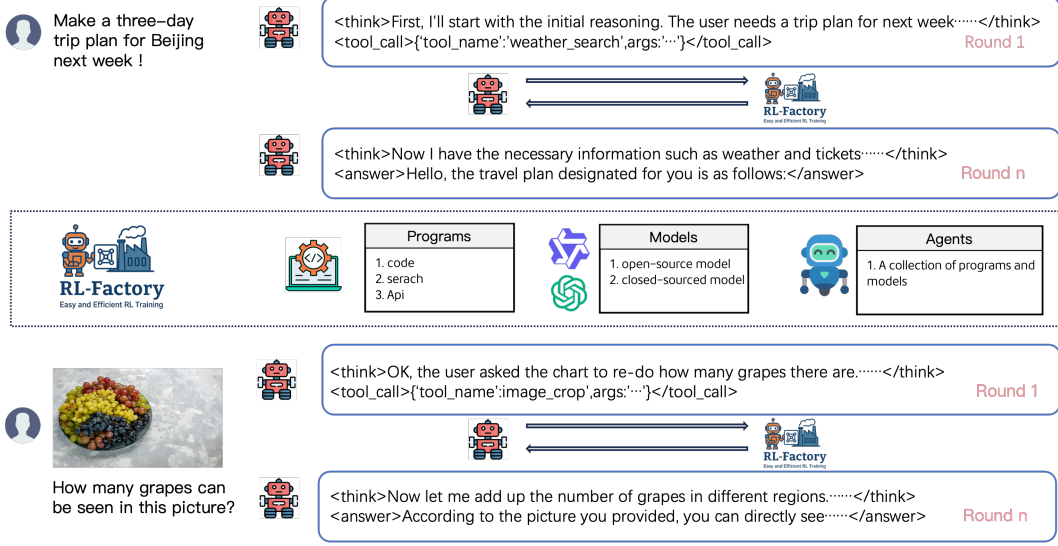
Make a three-day trip plan for Beijing next week !

<think>First, I'll start with the initial reasoning. The user needs a trip plan for next week……</think>
<tool_call>{'tool_name':'weather_search',args:'…'}</tool_call>

Round 1

RL-Factory
Easy and Efficient RL Training

<think>Now I have the necessary information such as weather and tickets……</think>
<answer>Hello, the travel plan designated for you is as follows:</answer>

Round n

RL-Factory
Easy and Efficient RL Training

Programs
1. code
2. serach
3. Api

Models
1. open-source model
2. closed-sourced model

Agents
1. A collection of programs and models

How many grapes can be seen in this picture?

<think>OK, the user asked the chart to re-do how many grapes there are.……</think>
<tool_call>{'tool_name':image_crop',args:'…'}</tool_call>

Round 1

RL-Factory
Easy and Efficient RL Training

<think>Now let me add up the number of grapes in different regions.……</think>
<answer>According to the picture you provided, you can directly see……</answer>

Round n